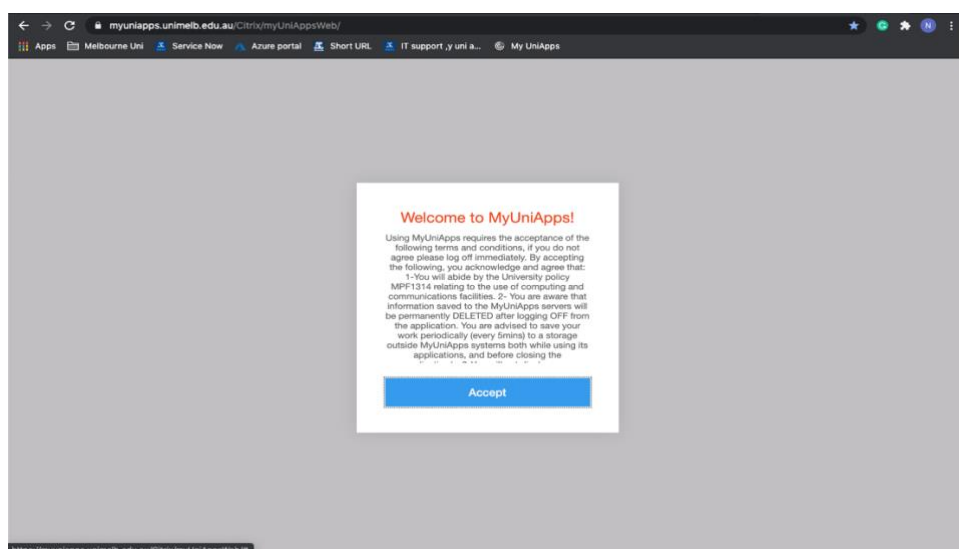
myuniapps.unimelb.edu.au/Citrix/myUniAppsWeb/

Apps Melbourne Uni Service Now Azure portal Short URL IT support ,y uni a... My UniApps

N

Welcome to MyUniApps!

Using MyUniApps requires the acceptance of the following terms and conditions, if you do not agree please log off immediately. By accepting the following, you acknowledge and agree that: 1-You will abide by the University policy MPF1314 relating to the use of computing and communications facilities. 2- You are aware that information saved to the MyUniApps servers will be permanently DELETED after logging OFF from the application. You are advised to save your work periodically (every 5mins) to a storage outside MyUniApps systems both while using its applications, and before closing the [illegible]

Accept

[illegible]